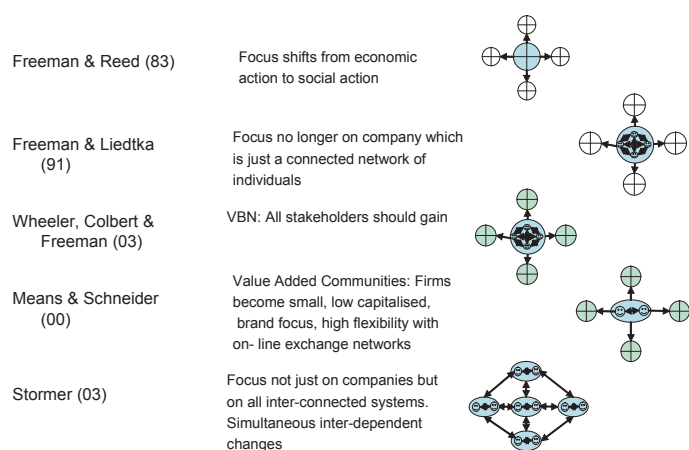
Freeman & Reed (83)

Focus shifts from economic action to social action

Freeman & Liedtka (91)

Focus no longer on company which is just a connected network of individuals

Wheeler, Colbert & Freeman (03)

VBN: All stakeholders should gain

Means & Schneider (00)

Value Added Communities: Firms become small, low capitalised, brand focus, high flexibility with on- line exchange networks

Stormer (03)

Focus not just on companies but on all inter-connected systems. Simultaneous inter-dependent changes